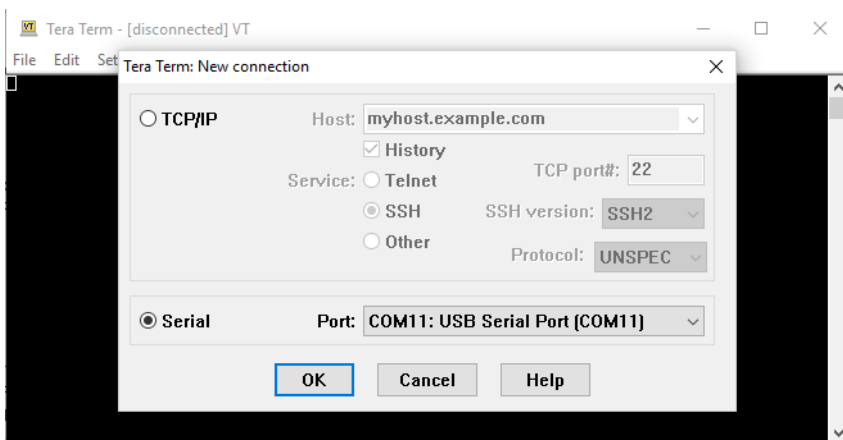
VT Tera Term - [disconnected] VT

File Edit Set

Tera Term: New connection

TCP/IP

Host: myhost.example.com

History

Service: Telnet

TCP port#: 22

SSH

SSH version: SSH2

Other

Protocol: UNSPEC

Serial

Port: COM11: USB Serial Port (COM11)

OK

Cancel

Help